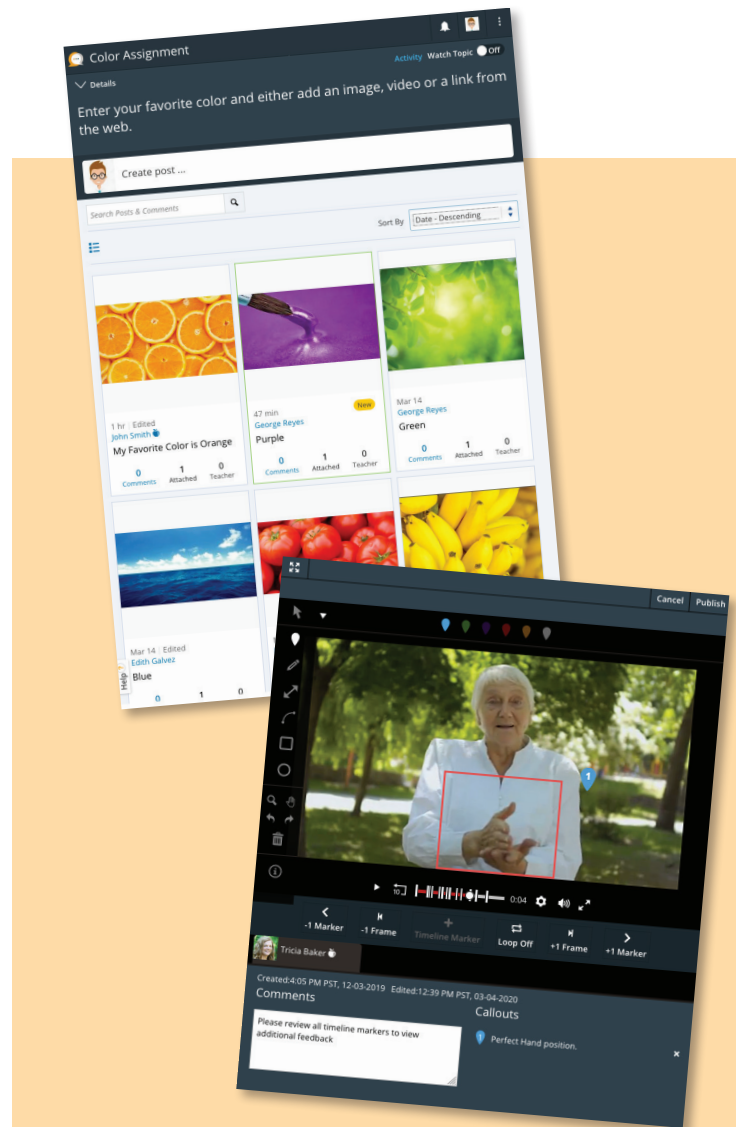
Color Assignment

Activity Watch Topic Off

Details

Enter your favorite color and either add an image, video or a link from the web.

Create post ...

Search Posts & Comments

Sort By Date - Descending

1 hr | Edited
John Smith
My Favorite Color is Orange
0 Comments 1 Attached 0 Teacher

47 min New
George Reyes
Purple
0 Comments 1 Attached 0 Teacher

Mar 14
George Reyes
Green
0 Comments 1 Attached 0 Teacher

Mar 14 | Edited
Edith Galvez
Blue
0 1 0

Help

Cancel Publish

1

0:04

-1 Marker -1 Frame Timeline Marker Loop Off +1 Frame +1 Marker

Tricia Baker

Created:4:05 PM PST, 12-03-2019 Edited:12:39 PM PST, 03-04-2020

Comments

Please review all timeline markers to view additional feedback

Callouts

Perfect Hand position.